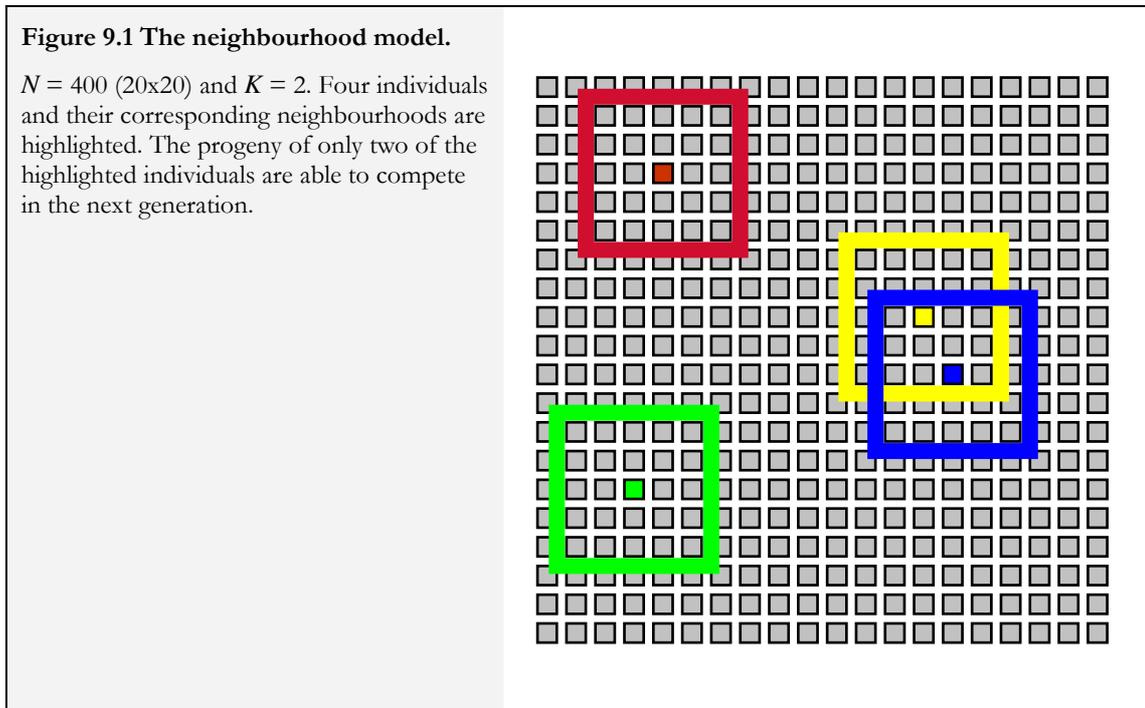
**Figure 9.1 The neighbourhood model.**

$N$ = 400 (20x20) and $K$ = 2. Four individuals and their corresponding neighbourhoods are highlighted. The progeny of only two of the highlighted individuals are able to compete in the next generation.